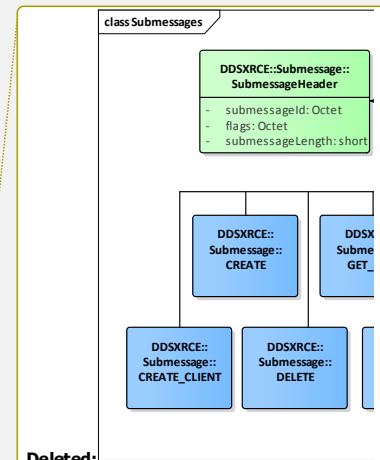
class Submessages

DDSXRCE::Submessage::SubmessageHeader

- submessageId: Octet
- flags: Octet
- submessageLength: short

DDSXRCE:: Submessage:: CREATE

DDSX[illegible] Subme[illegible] GET_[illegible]

DDSXRCE:: Submessage:: CREATE_CLIENT

DDSXRCE:: Submessage:: DELETE

Deleted: